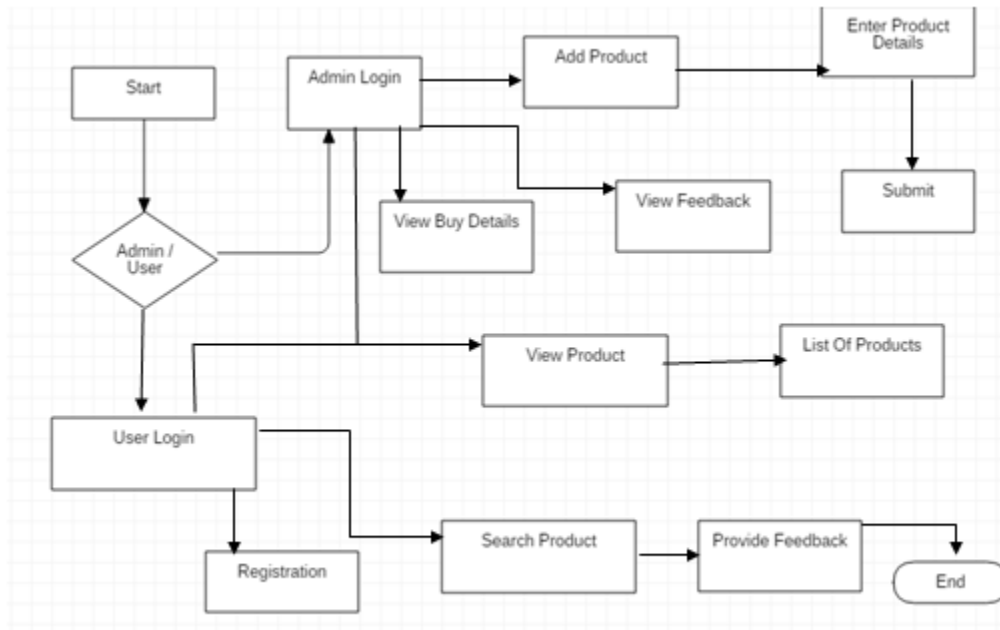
Start

Admin Login

Add Product

Enter Product Details

Admin / User

View Buy Details

View Feedback

Submit

View Product

List Of Products

User Login

Registration

Search Product

Provide Feedback

End